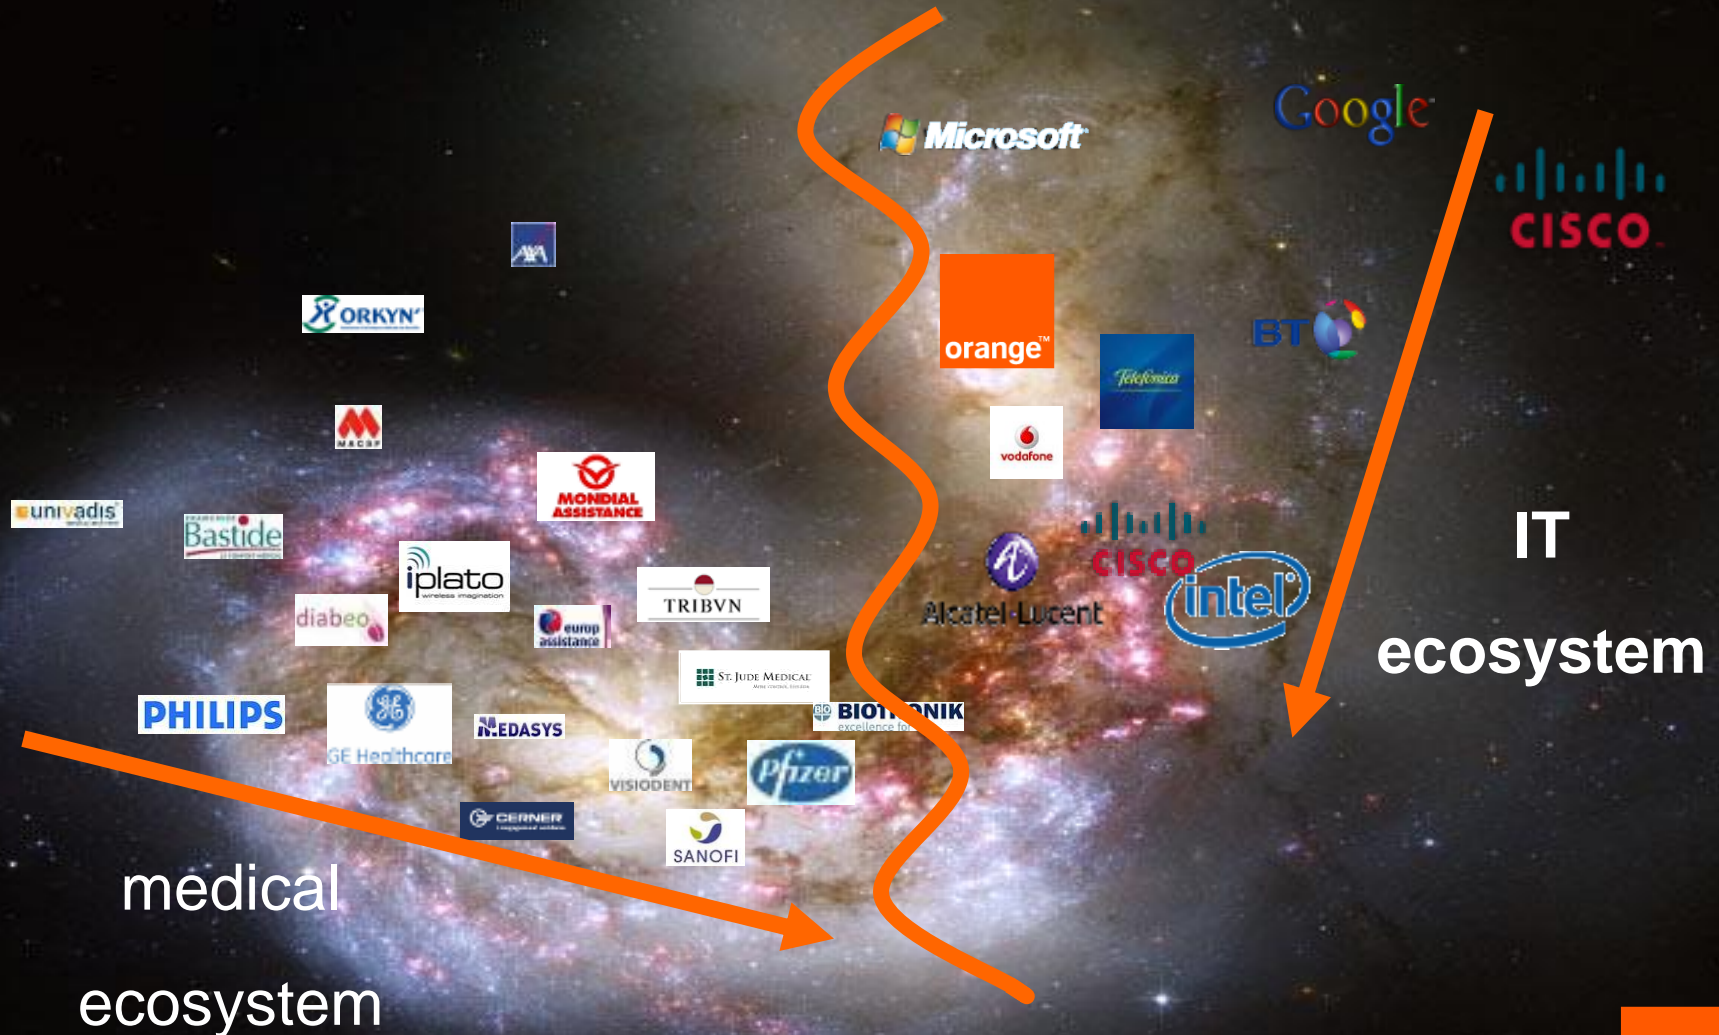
Microsoft

Google

CISCO

AXA

ORKYN'

orange™

BT

Telefonica

MACSF

vodafone

MONDIAL ASSISTANCE

univadis

Bastide

iplato wireless imagination

Alcatel-Lucent

CISCO

intel

IT

ecosystem

diabeo

europ assistance

TRIBVN

ST. JUDE MEDICAL

PHILIPS

GE Healthcare

MEDASYS

BIOT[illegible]NIK excellence fo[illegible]

VISIODENT

Pfizer

CERNER

SANOFI

medical

ecosystem